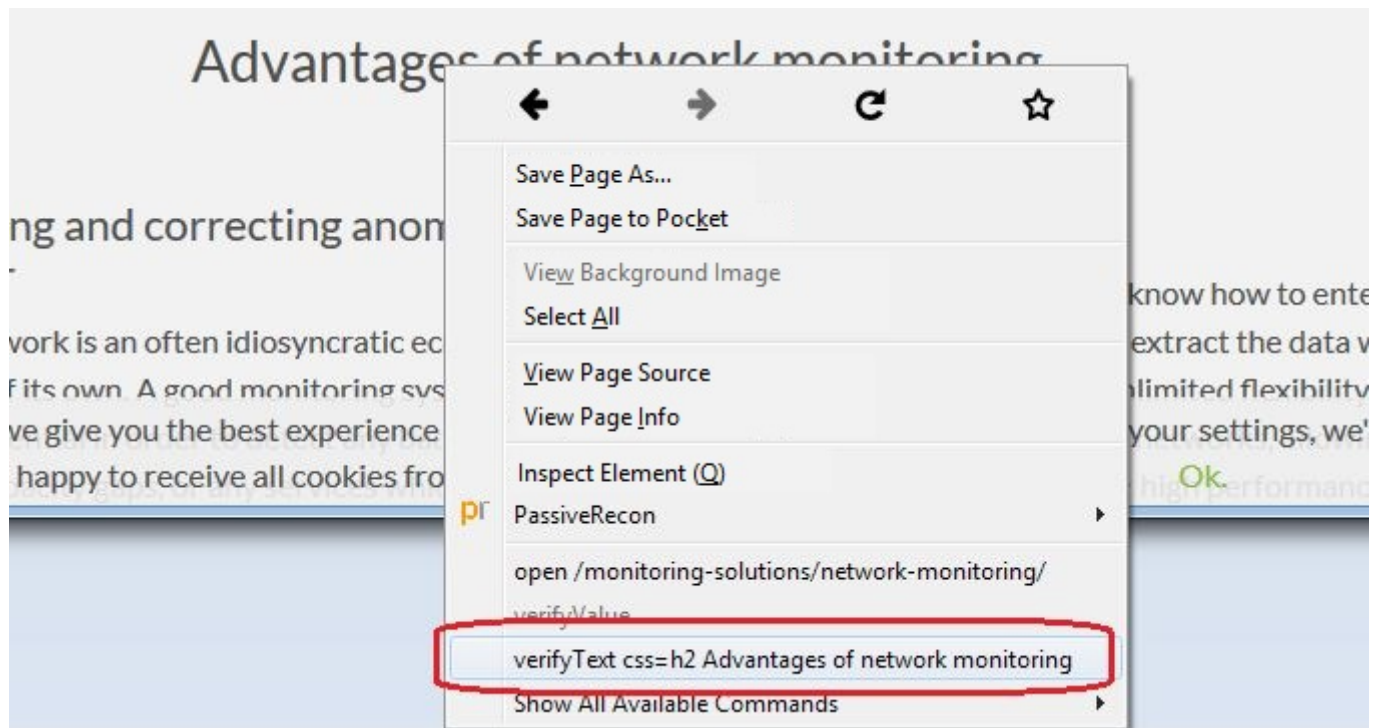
Advantages of network monitoring

ng and correcting anom

work is an often idiosyncratic ec

f its own. A good monitoring sys

ve give you the best experience

happy to receive all cookies fro

know how to ente

extract the data w

limited flexibility

your settings, we'

Ok.

Save Page As...
Save Page to Pocket
View Background Image
Select All
View Page Source
View Page Info
Inspect Element (Q)
PassiveRecon
open /monitoring-solutions/network-monitoring/
verifyValue
verifyText css=h2 Advantages of network monitoring
Show All Available Commands